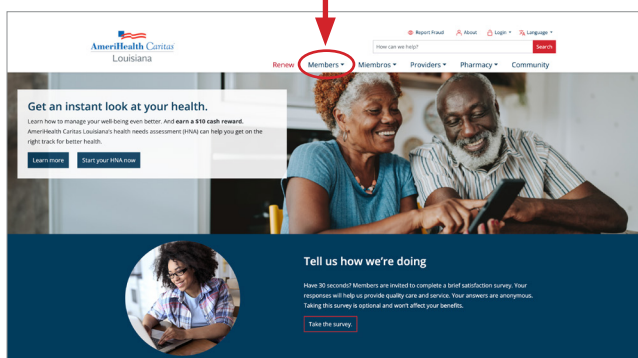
AmeriHealth Caritas
Louisiana

Report Fraud About Login Language

How can we help? Search

Renew Members Miembros Providers Pharmacy Community

Get an instant look at your health.

Learn how to manage your well-being even better. And earn a $10 cash reward. AmeriHealth Caritas Louisiana's health needs assessment (HNA) can help you get on the right track for better health.

Learn more Start your HNA now

Tell us how we're doing

Have 30 seconds? Members are invited to complete a brief satisfaction survey. Your responses will help us provide quality care and service. Your answers are anonymous. Taking this survey is optional and won't affect your benefits.

Take the survey.